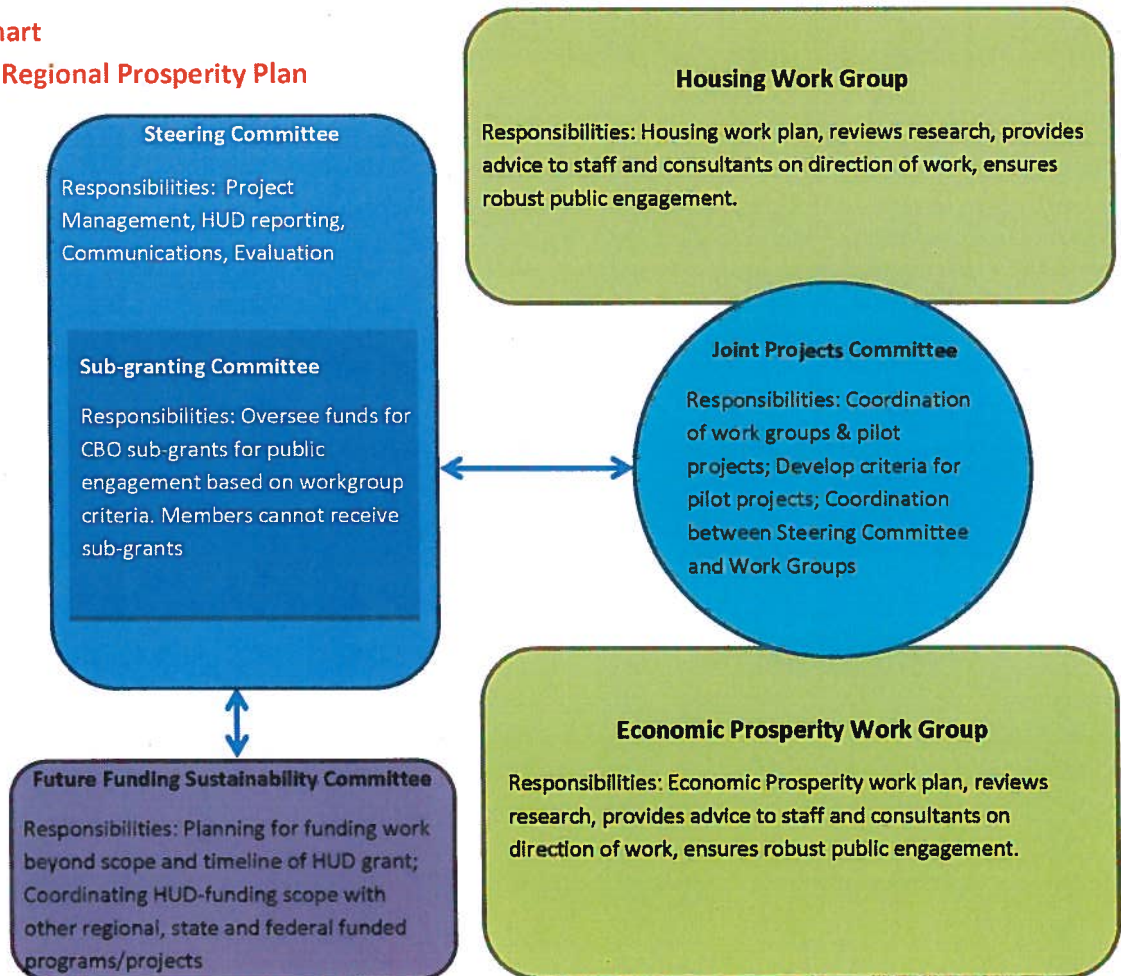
hart
Regional Prosperity Plan

Steering Committee

Responsibilities: Project Management, HUD reporting, Communications, Evaluation

Sub-granting Committee

Responsibilities: Oversee funds for CBO sub-grants for public engagement based on workgroup criteria. Members cannot receive sub-grants

Housing Work Group

Responsibilities: Housing work plan, reviews research, provides advice to staff and consultants on direction of work, ensures robust public engagement.

Joint Projects Committee

Responsibilities: Coordination of work groups & pilot projects; Develop criteria for pilot projects; Coordination between Steering Committee and Work Groups

Economic Prosperity Work Group

Responsibilities: Economic Prosperity work plan, reviews research, provides advice to staff and consultants on direction of work, ensures robust public engagement.

Future Funding Sustainability Committee

Responsibilities: Planning for funding work beyond scope and timeline of HUD grant; Coordinating HUD-funding scope with other regional, state and federal funded programs/projects